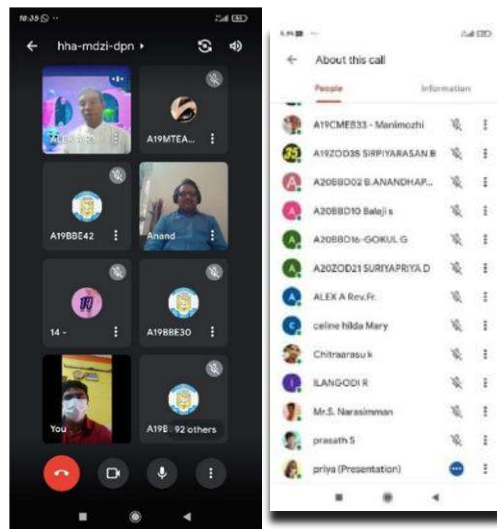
10:35

hha-mdzi-dpn

A19MTEA...

A19BBE42

Anand

14 -

A19BBE30

You

A19B · 92 others

About this call

People

Information

A19CMEB33 - Manimozhi

A19ZOD35 SIRPIYARASAN B

A20BBD02 B.ANANDHAP...

A20BBD10 Balaji s

A20BBD16-GOKUL G

A20ZOD21 SURIYAPRIYA D

ALEX A Rev.Fr.

celine hilda Mary

Chitraarasu k

ILANGODI R

Mr.S. Narasimman

prasath S

priya (Presentation)